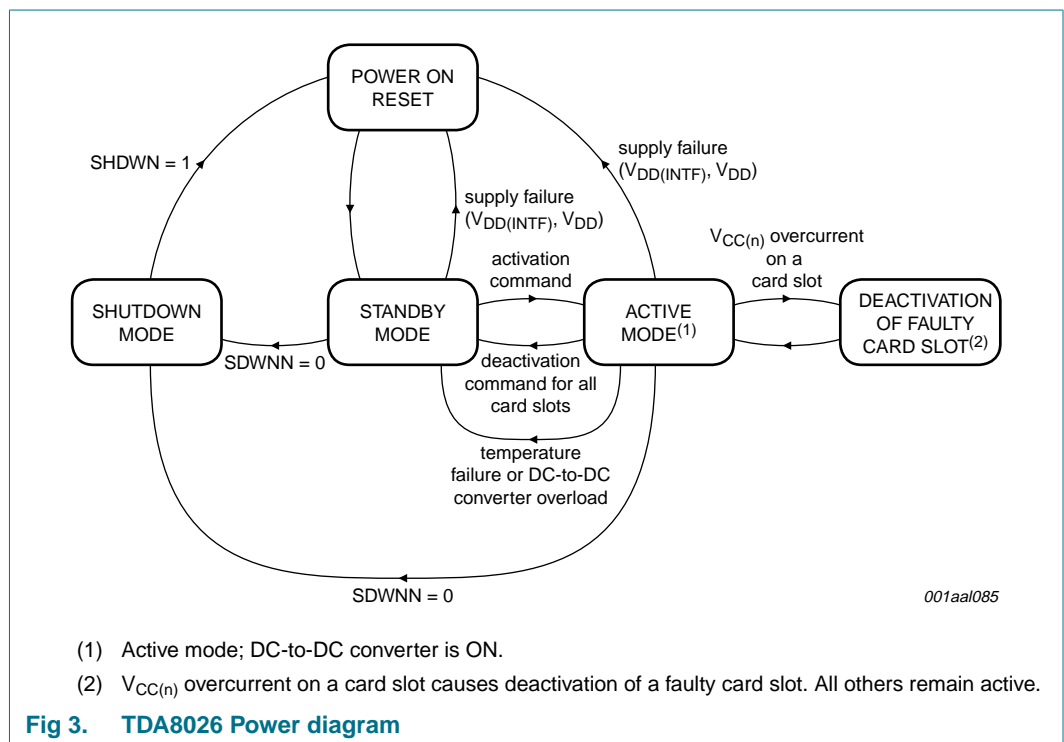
POWER ON RESET

SHDWN = 1

supply failure ($V_{DD(INTF)}$, $V_{DD}$)

supply failure ($V_{DD(INTF)}$, $V_{DD}$)

$V_{CC(n)}$ overcurrent on a card slot

activation command

SHUTDOWN MODE

STANDBY MODE

ACTIVE MODE$^{(1)}$

DEACTIVATION OF FAULTY CARD SLOT$^{(2)}$

SDWNN = 0

deactivation command for all card slots

temperature failure or DC-to-DC converter overload

SDWNN = 0

001aal085

(1) Active mode; DC-to-DC converter is ON.

(2) $V_{CC(n)}$ overcurrent on a card slot causes deactivation of a faulty card slot. All others remain active.

Fig 3. TDA8026 Power diagram